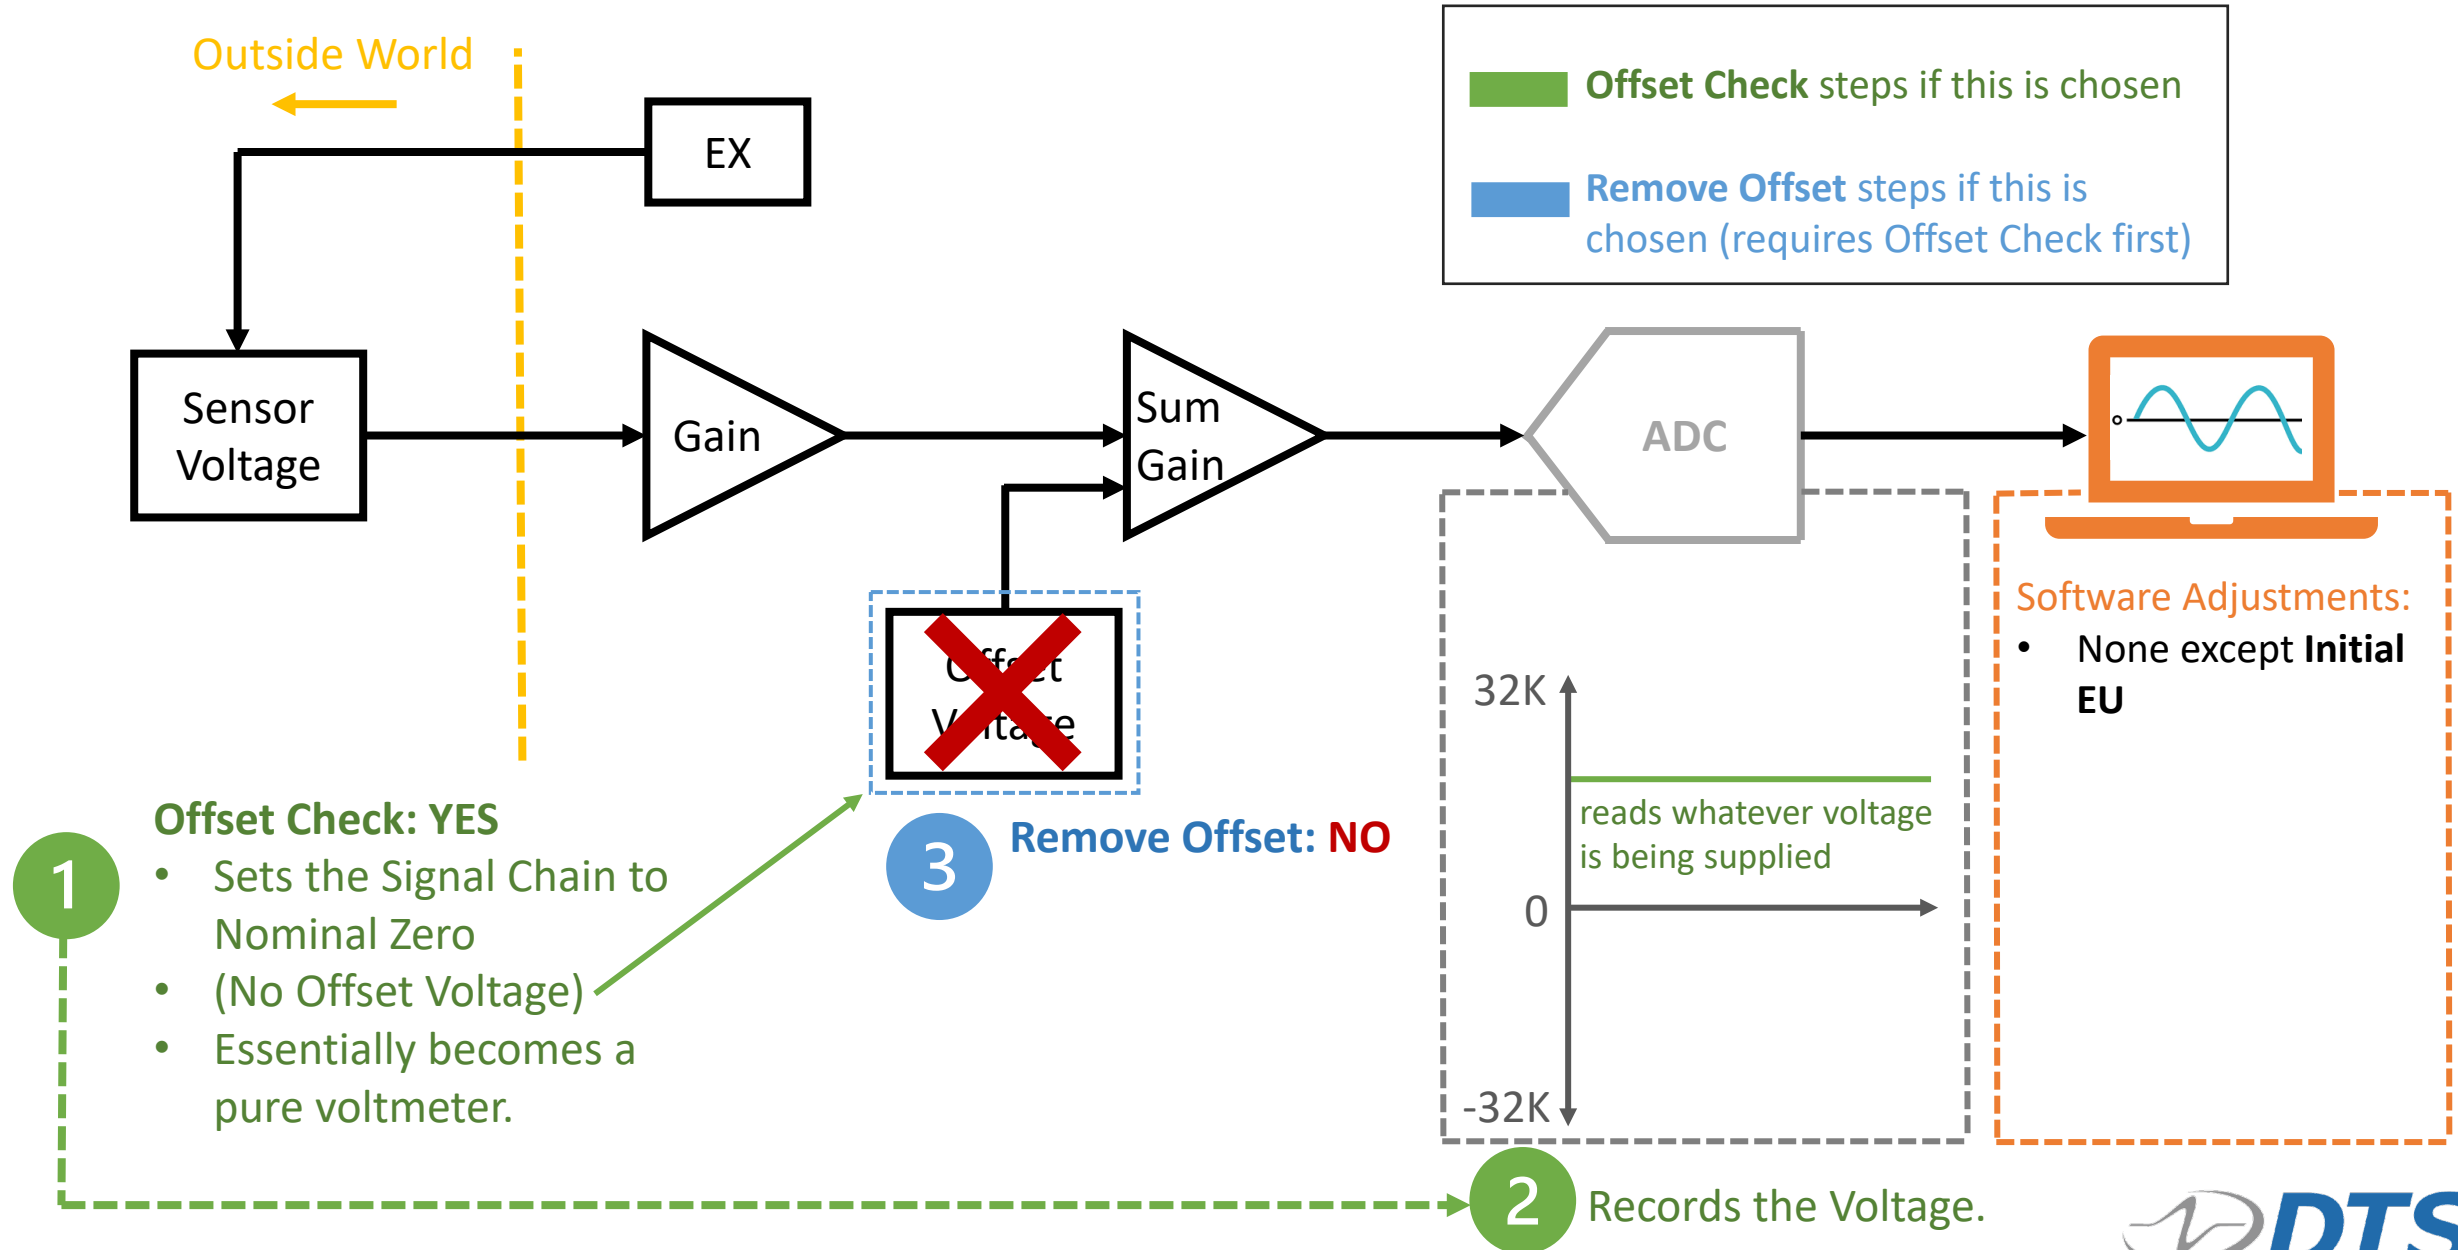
Outside World

EX

Offset Check steps if this is chosen

Remove Offset steps if this is chosen (requires Offset Check first)

Sensor Voltage

Gain

Sum Gain

ADC

Offset Voltage

Software Adjustments:
• None except Initial EU

32K

reads whatever voltage is being supplied

0

-32K

Offset Check: YES
• Sets the Signal Chain to Nominal Zero
• (No Offset Voltage)
• Essentially becomes a pure voltmeter.

1

3 Remove Offset: NO

2 Records the Voltage.

DTS